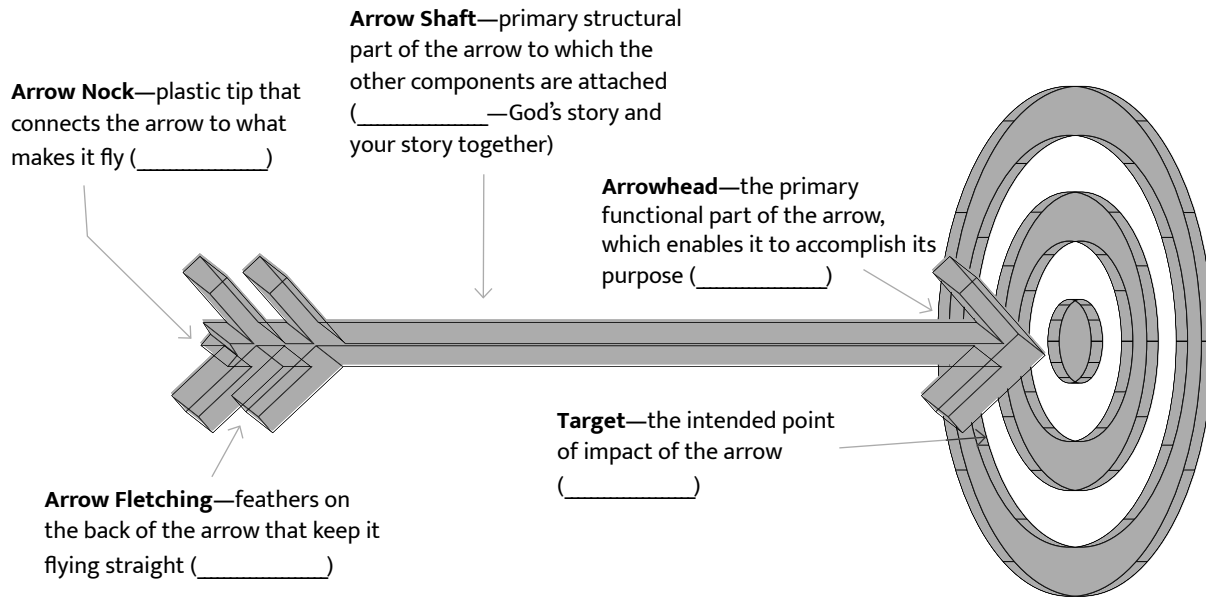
Arrow Shaft—primary structural part of the arrow to which the other components are attached (___________—God's story and your story together)

Arrow Nock—plastic tip that connects the arrow to what makes it fly (___________)

Arrowhead—the primary functional part of the arrow, which enables it to accomplish its purpose (___________)

Target—the intended point of impact of the arrow (___________)

Arrow Fletching—feathers on the back of the arrow that keep it flying straight (___________)